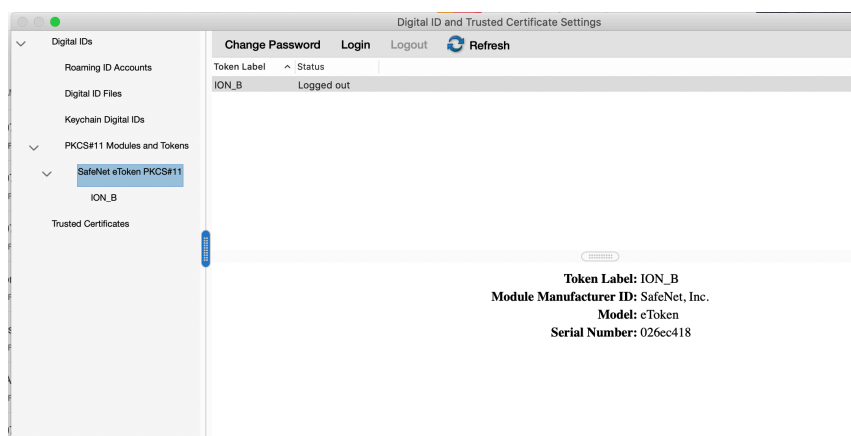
Digital ID and Trusted Certificate Settings

Digital IDs
Roaming ID Accounts
Digital ID Files
Keychain Digital IDs
PKCS#11 Modules and Tokens
SafeNet eToken PKCS#11
ION_B
Trusted Certificates

Change Password Login Logout Refresh

| Token Label | Status |
|---|---|
| ION_B | Logged out |

Token Label: ION_B
Module Manufacturer ID: SafeNet, Inc.
Model: eToken
Serial Number: 026ec418